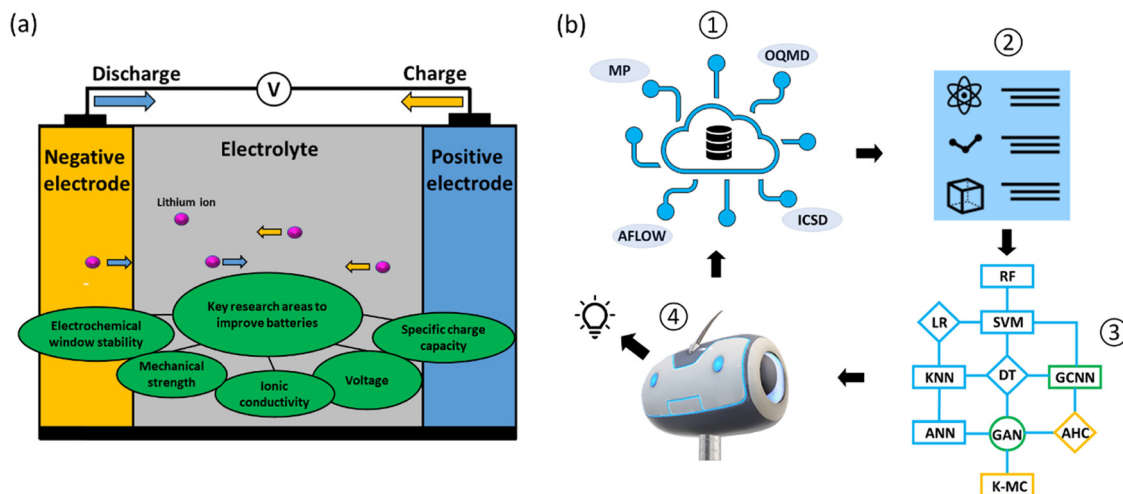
(a)

Discharge

V

Charge

Negative electrode

Electrolyte

Positive electrode

Lithium ion

Key research areas to improve batteries

Electrochemical window stability

Specific charge capacity

Mechanical strength

Ionic conductivity

Voltage

(b)

①

MP

OQMD

AFLOW

ICSD

②

③

RF

LR

SVM

KNN

DT

GCNN

ANN

GAN

AHC

K-MC

④